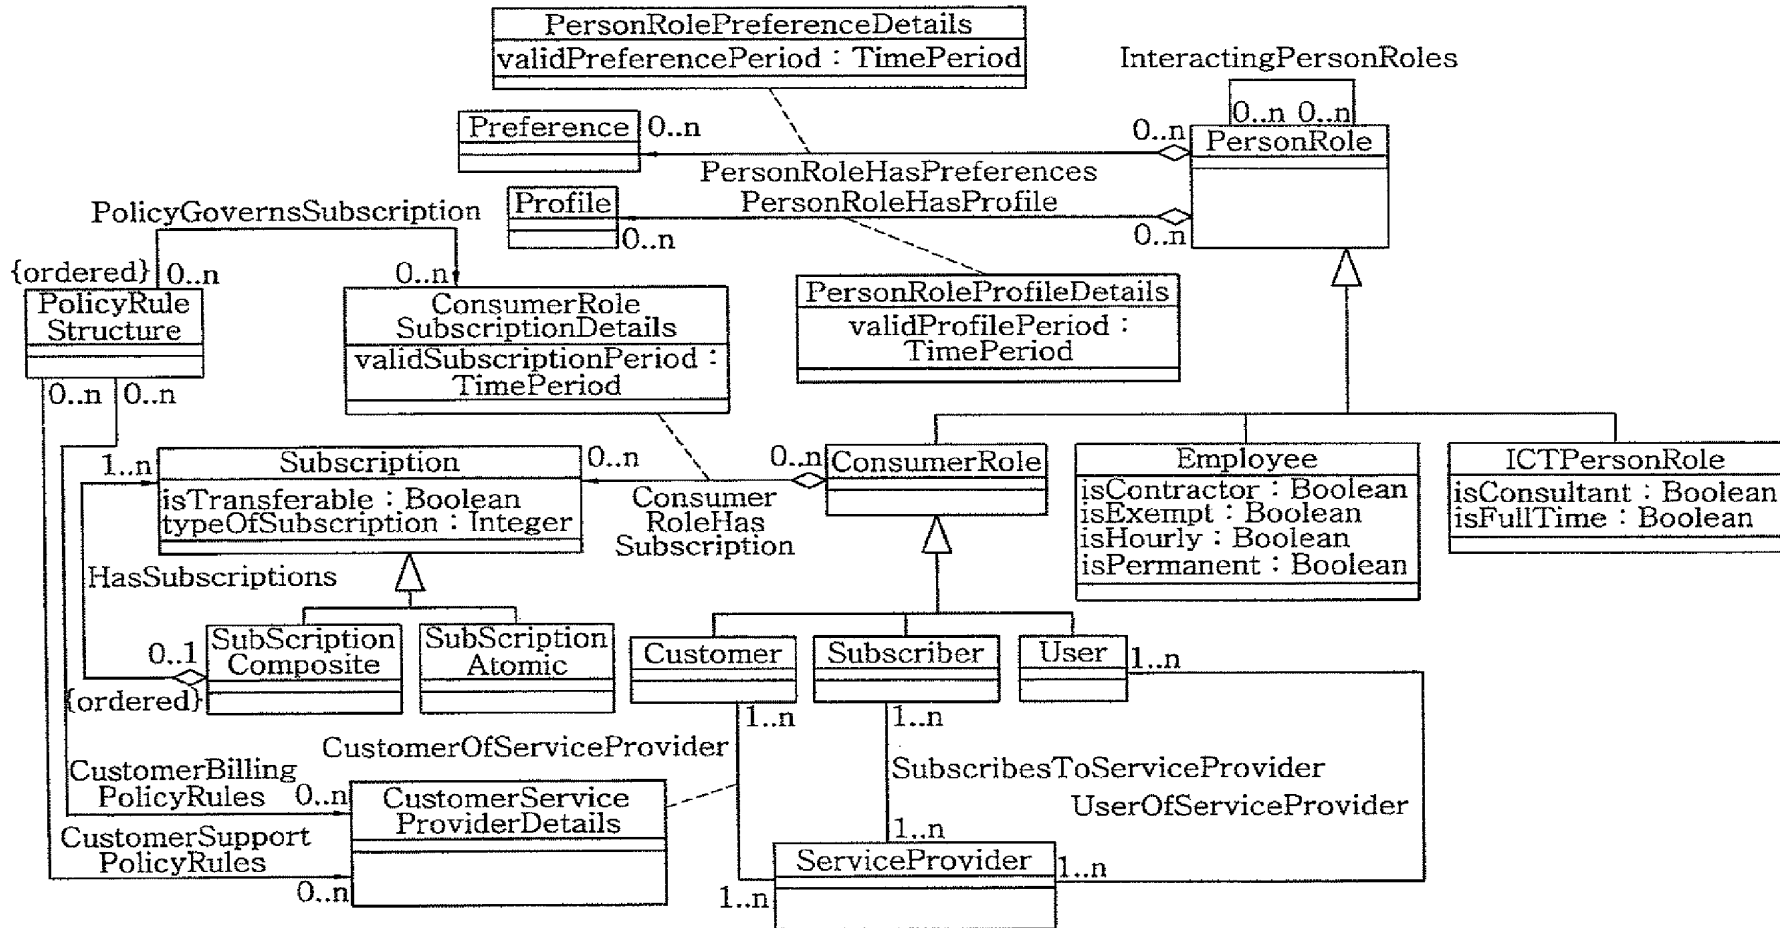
PersonRolePreferenceDetails
validPreferencePeriod : TimePeriod

InteractingPersonRoles
0..n 0..n

Preference 0..n
0..n PersonRole
PersonRoleHasPreferences
PersonRoleHasProfile
Profile
0..n
0..n

PolicyGovernsSubscription
{ordered} 0..n
0..n
PolicyRule Structure

ConsumerRole SubscriptionDetails
validSubscriptionPeriod : TimePeriod

PersonRoleProfileDetails
validProfilePeriod : TimePeriod

0..n 0..n

1..n
Subscription
isTransferable : Boolean
typeOfSubscription : Integer
0..n
Consumer RoleHas Subscription
0..n ConsumerRole

Employee
isContractor : Boolean
isExempt : Boolean
isHourly : Boolean
isPermanent : Boolean

ICTPersonRole
isConsultant : Boolean
isFullTime : Boolean

HasSubscriptions
0..1
{ordered}
SubScription Composite
SubScription Atomic

Customer
Subscriber
User 1..n

1..n
1..n
CustomerOfServiceProvider
SubscribesToServiceProvider
UserOfServiceProvider

CustomerBilling PolicyRules 0..n
CustomerService ProviderDetails
CustomerSupport PolicyRules
0..n

1..n
ServiceProvider 1..n
1..n